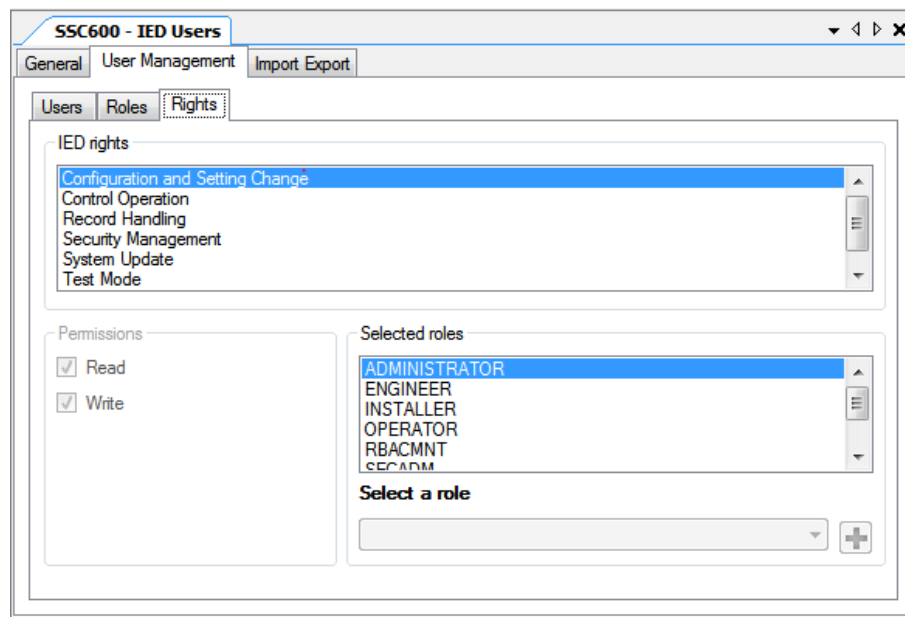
SSC600 - IED Users

General
User Management
Import Export

Users
Roles
Rights

IED rights

Configuration and Setting Change
Control Operation
Record Handling
Security Management
System Update
Test Mode

Permissions

Read

Write

Selected roles

ADMINISTRATOR
ENGINEER
INSTALLER
OPERATOR
RBACMNT
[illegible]

Select a role